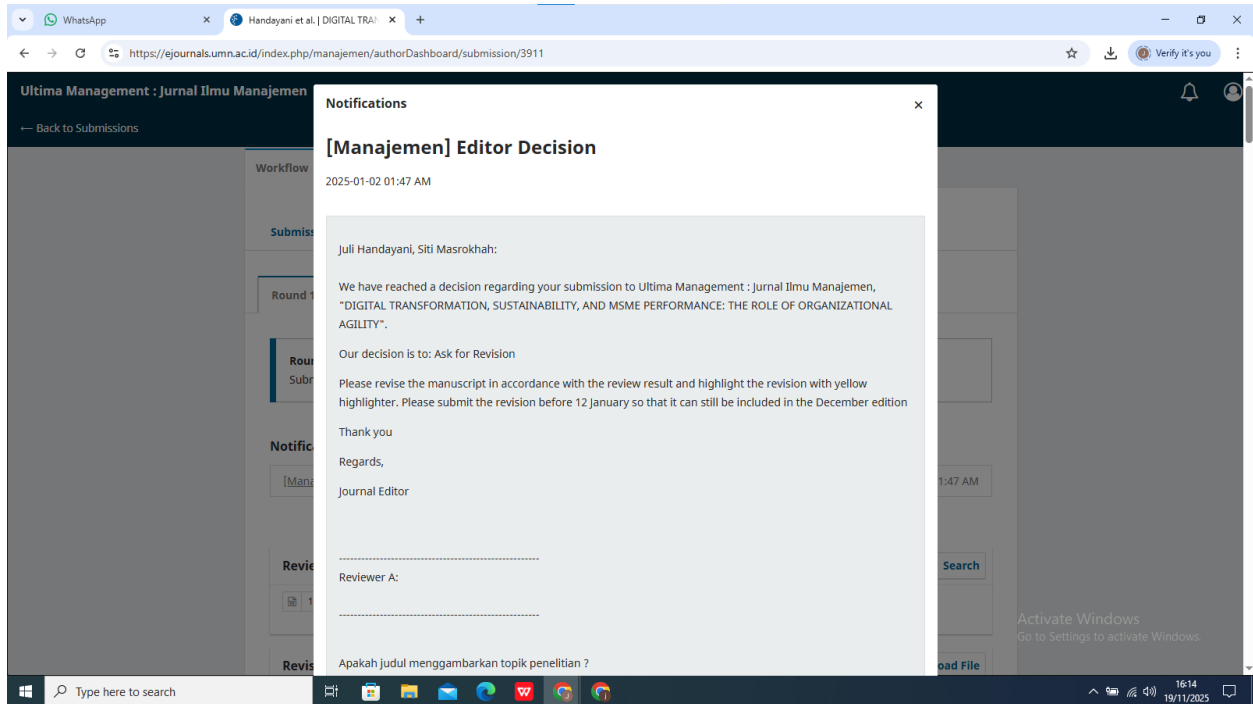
WhatsApp
Handayani et al. | DIGITAL TRAN
https://ejournals.umn.ac.id/index.php/manajemen/authorDashboard/submission/3911
Verify it's you

Ultima Management : Jurnal Ilmu Manajemen
← Back to Submissions

Workflow
Submiss
Round 1
Rour
Subr
Notific
[Mana
1:47 AM
Revie
Search
Revis
oad File

Notifications
×

[Manajemen] Editor Decision

2025-01-02 01:47 AM

Juli Handayani, Siti Masrokhah:

We have reached a decision regarding your submission to Ultima Management : Jurnal Ilmu Manajemen, "DIGITAL TRANSFORMATION, SUSTAINABILITY, AND MSME PERFORMANCE: THE ROLE OF ORGANIZATIONAL AGILITY".

Our decision is to: Ask for Revision

Please revise the manuscript in accordance with the review result and highlight the revision with yellow highlighter. Please submit the revision before 12 January so that it can still be included in the December edition

Thank you

Regards,

Journal Editor

------------------------------------------------------
Reviewer A:

------------------------------------------------------

Apakah judul menggambarkan topik penelitian ?

Activate Windows
Go to Settings to activate Windows.

Type here to search
16:14
19/11/2025